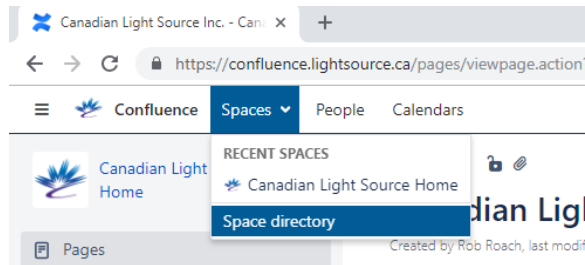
Canadian Light Source Inc. - Cana
+
https://confluence.lightsource.ca/pages/viewpage.action?
Confluence
Spaces
People
Calendars
Canadian Light
Home
RECENT SPACES
Canadian Light Source Home
Space directory
dian Ligh
Created by Rob Roach, last modif
Pages